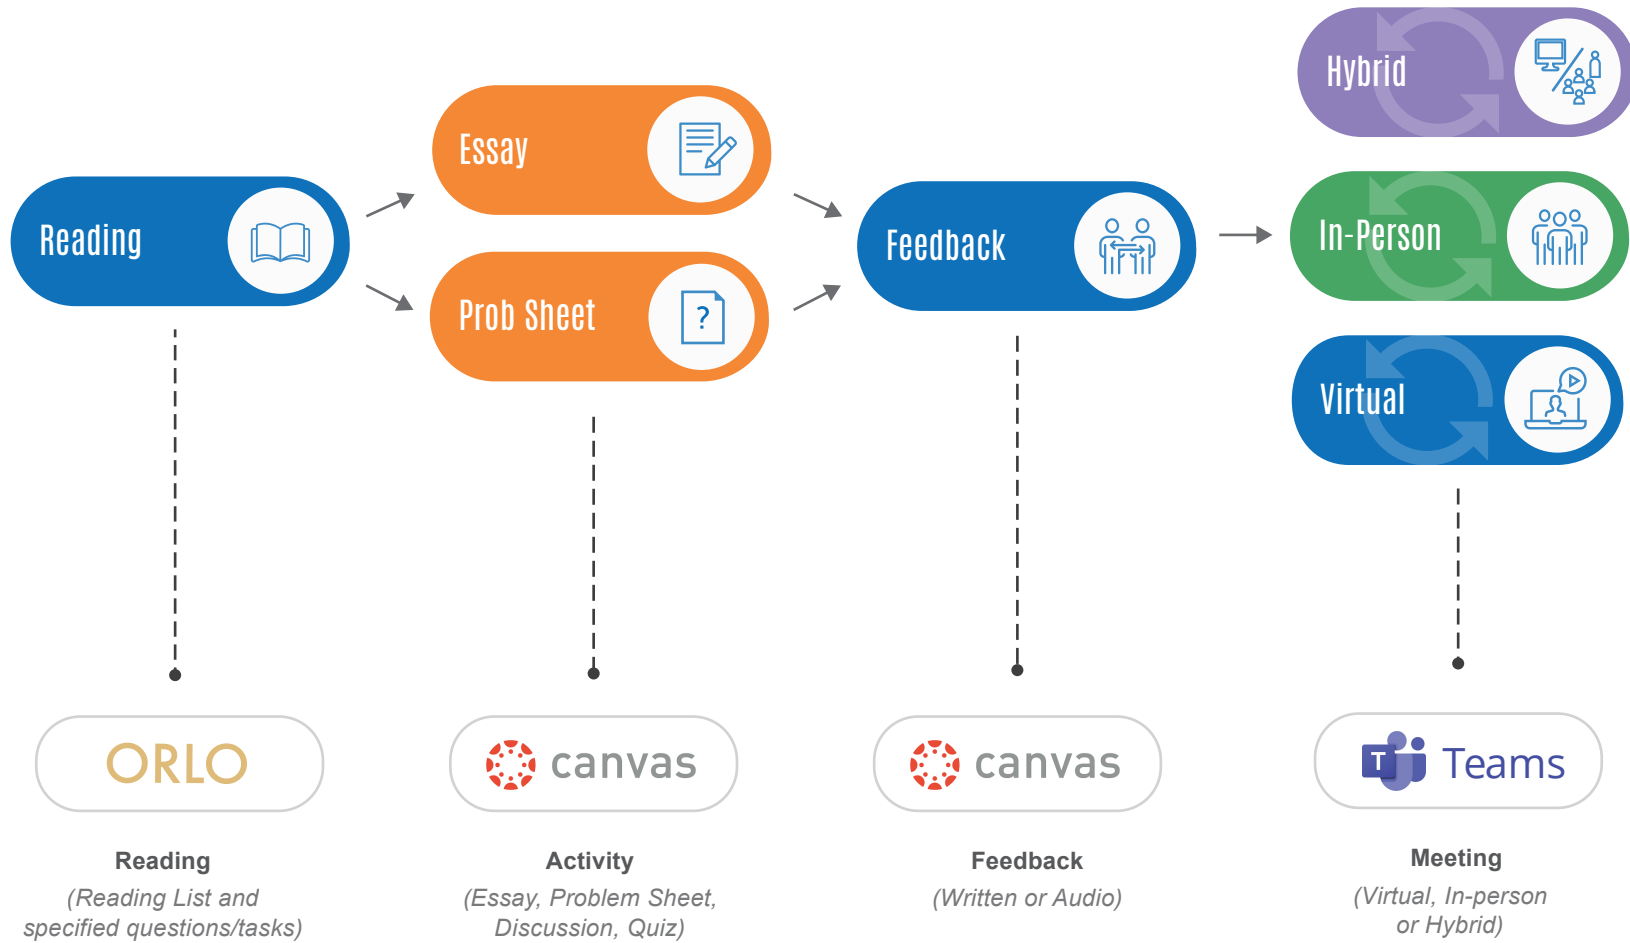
Hybrid

Essay

Reading

Feedback

In-Person

Prob Sheet

?

Virtual

ORLO

canvas

canvas

T Teams

Reading
(Reading List and specified questions/tasks)

Activity
(Essay, Problem Sheet, Discussion, Quiz)

Feedback
(Written or Audio)

Meeting
(Virtual, In-person or Hybrid)